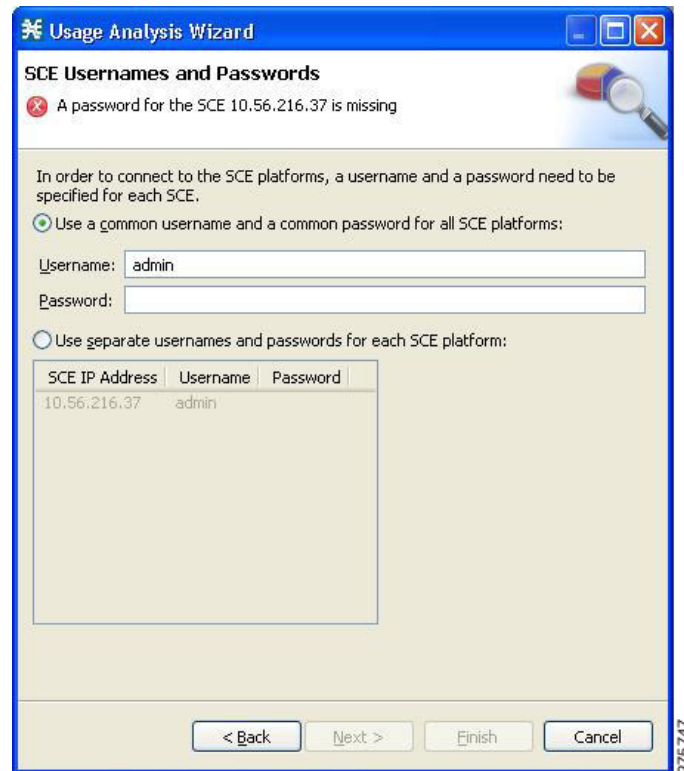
Usage Analysis Wizard

SCE Usernames and Passwords

A password for the SCE 10.56.216.37 is missing

In order to connect to the SCE platforms, a username and a password need to be specified for each SCE.

Use a common username and a common password for all SCE platforms:

Username: admin

Password:

Use separate usernames and passwords for each SCE platform:

| SCE IP Address | Username | Password |
|---|---|---|
| 10.56.216.37 | admin | |

< Back   Next >   Finish   Cancel

275747